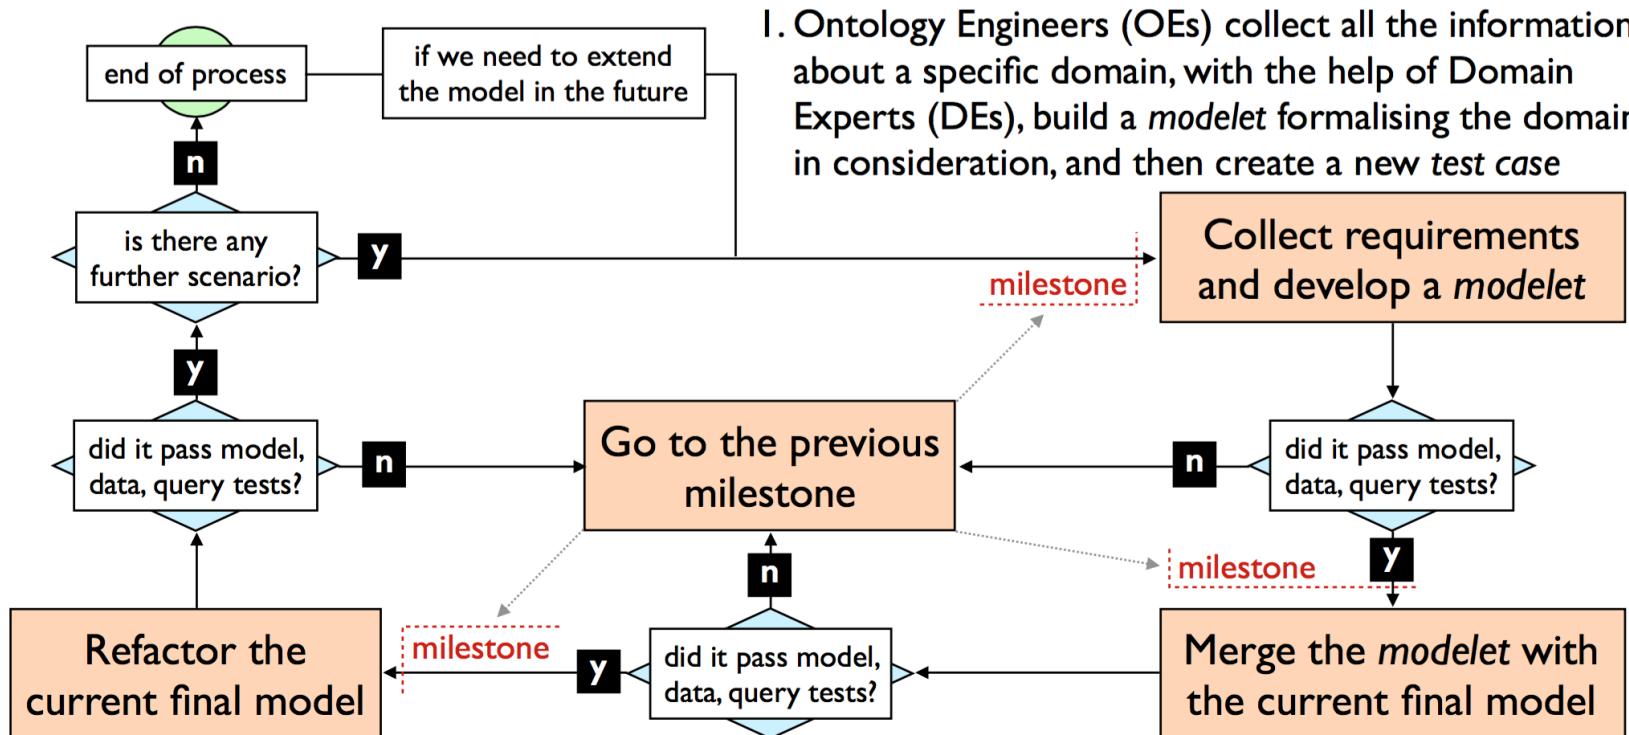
1. Ontology Engineers (OEs) collect all the information about a specific domain, with the help of Domain Experts (DEs), build a *modelet* formalising the domain in consideration, and then create a new *test case*

end of process

if we need to extend the model in the future

n

is there any further scenario?

y

milestone

Collect requirements and develop a *modelet*

y

did it pass model, data, query tests?

n

Go to the previous milestone

n

did it pass model, data, query tests?

y

milestone

n

Refactor the current final model

milestone

y

did it pass model, data, query tests?

Merge the *modelet* with the current final model